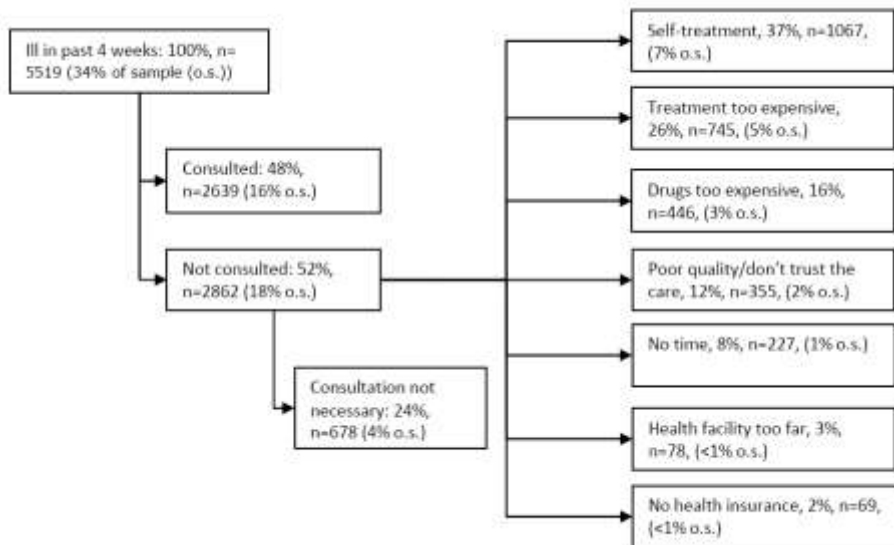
Ill in past 4 weeks: 100%, n= 5519 (34% of sample (o.s.))

Consulted: 48%, n=2639 (16% o.s.)

Not consulted: 52%, n=2862 (18% o.s.)

Consultation not necessary: 24%, n=678 (4% o.s.)

Self-treatment, 37%, n=1067, (7% o.s.)

Treatment too expensive, 26%, n=745, (5% o.s.)

Drugs too expensive, 16%, n=446, (3% o.s.)

Poor quality/don't trust the care, 12%, n=355, (2% o.s.)

No time, 8%, n=227, (1% o.s.)

Health facility too far, 3%, n=78, (<1% o.s.)

No health insurance, 2%, n=69, (<1% o.s.)